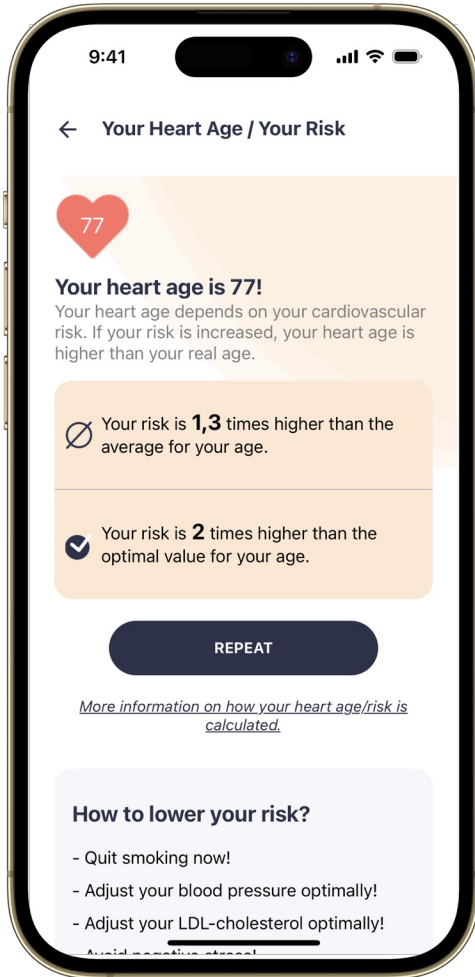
9:41

Your Heart Age / Your Risk

77

Your heart age is 77!

Your heart age depends on your cardiovascular risk. If your risk is increased, your heart age is higher than your real age.

Your risk is **1,3** times higher than the average for your age.

Your risk is **2** times higher than the optimal value for your age.

REPEAT

More information on how your heart age/risk is calculated.

How to lower your risk?

- Quit smoking now!

- Adjust your blood pressure optimally!

- Adjust your LDL-cholesterol optimally!

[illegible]